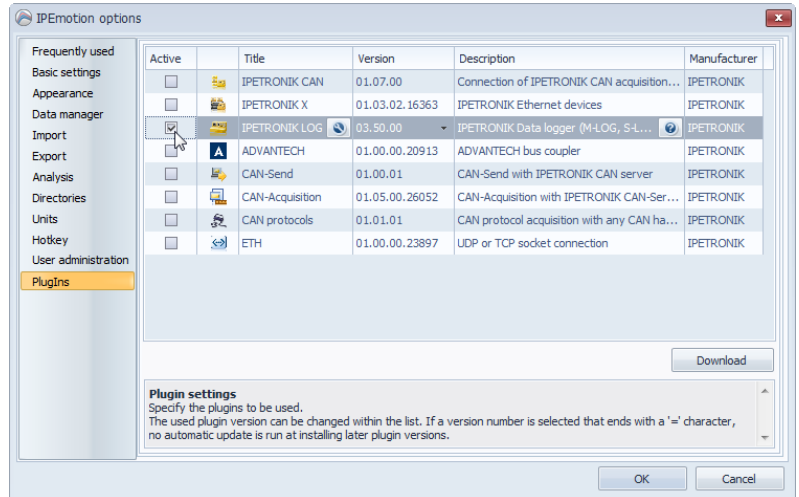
IPEmotion options

Frequently used
Basic settings
Appearance
Data manager
Import
Export
Analysis
Directories
Units
Hotkey
User administration
PlugIns

| Active | | Title | Version | Description | Manufacturer |
|---|---|---|---|---|---|
| | | IPETRONIK CAN | 01.07.00 | Connection of IPETRONIK CAN acquisition... | IPETRONIK |
| | | IPETRONIK X | 01.03.02.16363 | IPETRONIK Ethernet devices | IPETRONIK |
| | | IPETRONIK LOG | 03.50.00 | IPETRONIK Data logger (M-LOG, S-L... | IPETRONIK |
| | | ADVANTECH | 01.00.00.20913 | ADVANTECH bus coupler | IPETRONIK |
| | | CAN-Send | 01.00.01 | CAN-Send with IPETRONIK CAN server | IPETRONIK |
| | | CAN-Acquisition | 01.05.00.26052 | CAN-Acquisition with IPETRONIK CAN-Ser... | IPETRONIK |
| | | CAN protocols | 01.01.01 | CAN protocol acquisition with any CAN ha... | IPETRONIK |
| | | ETH | 01.00.00.23897 | UDP or TCP socket connection | IPETRONIK |

Download

Plugin settings
Specify the plugins to be used.
The used plugin version can be changed within the list. If a version number is selected that ends with a '=' character, no automatic update is run at installing later plugin versions.

OK
Cancel